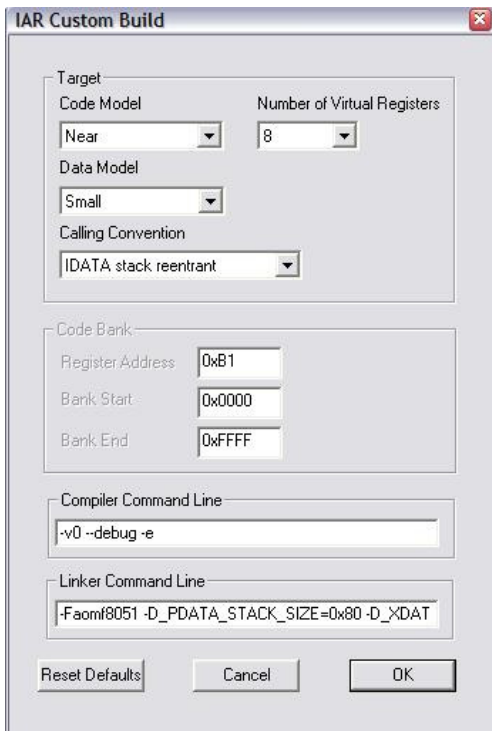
IAR Custom Build

Target

Code Model

Near

Number of Virtual Registers

8

Data Model

Small

Calling Convention

IDATA stack reentrant

Code Bank

Register Address

0xB1

Bank Start

0x0000

Bank End

0xFFFF

Compiler Command Line

-v0 --debug -e

Linker Command Line

-Faomf8051 -D_PDATA_STACK_SIZE=0x80 -D_XDAT

Reset Defaults

Cancel

OK